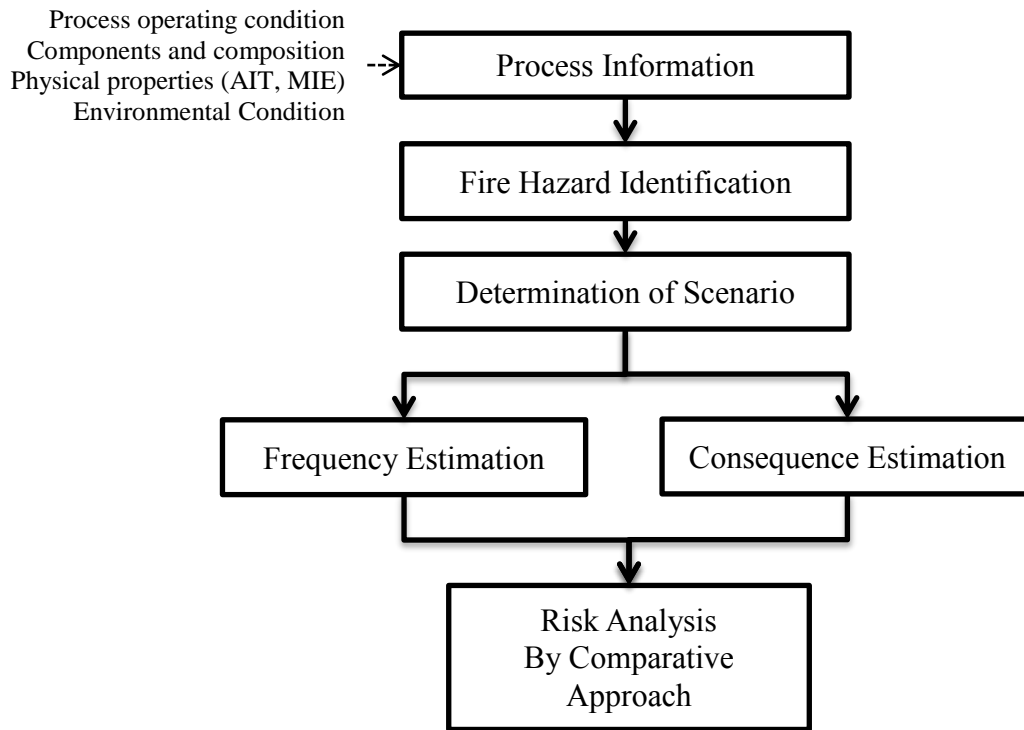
Process operating condition
Components and composition
Physical properties (AIT, MIE)
Environmental Condition

Process Information

Fire Hazard Identification

Determination of Scenario

Frequency Estimation

Consequence Estimation

Risk Analysis
By Comparative
Approach